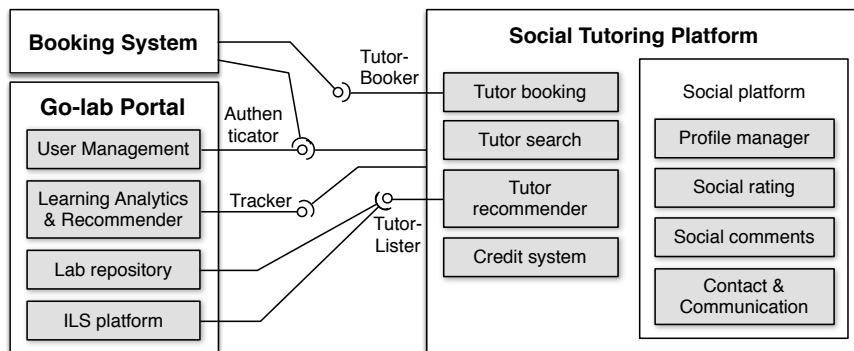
Booking System

Go-lab Portal

User Management

Learning Analytics & Recommender

Lab repository

ILS platform

Tutor-Booker

Authenticator

Tracker

Tutor-Lister

Social Tutoring Platform

Tutor booking

Tutor search

Tutor recommender

Credit system

Social platform

Profile manager

Social rating

Social comments

Contact & Communication